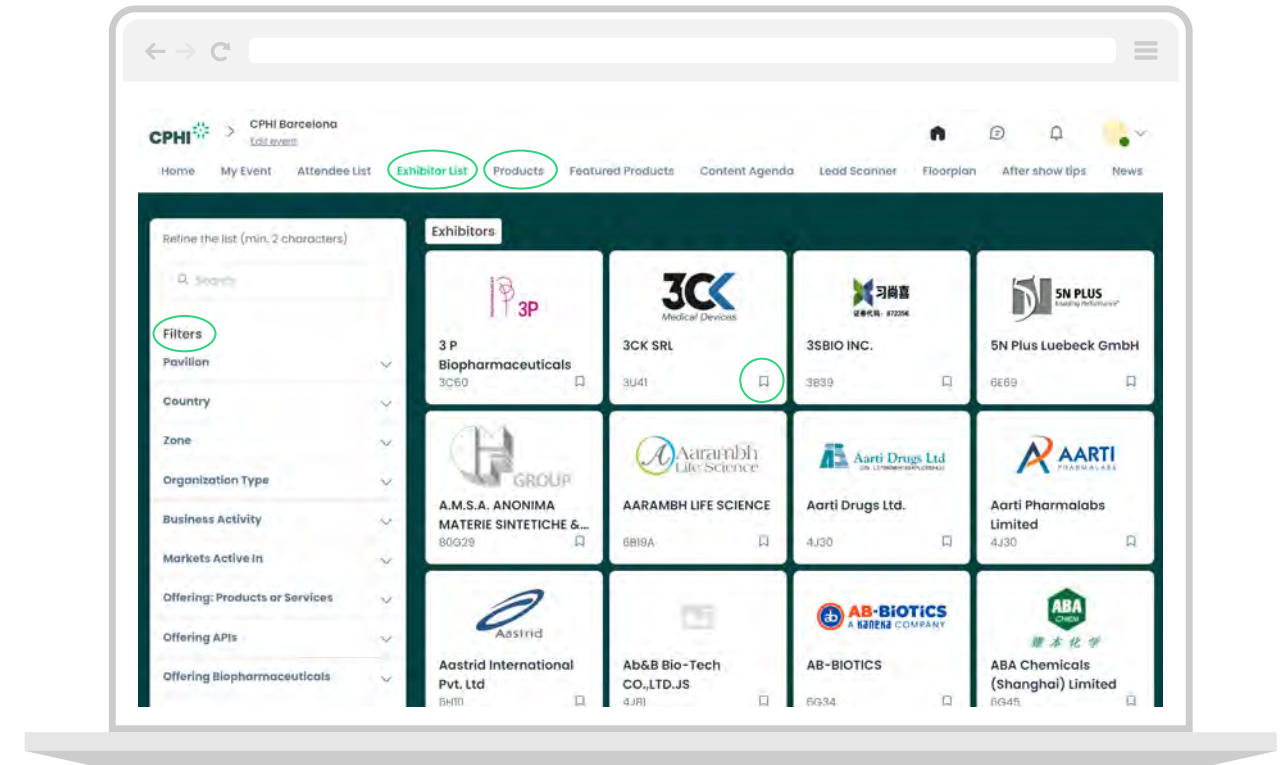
CPHI > CPHI Barcelona
Edit event

Home My Event Attendee List Exhibitor List Products Featured Products Content Agenda Lead Scanner Floorplan After show tips News

Refine the list (min. 2 characters)

Search

Filters

Pavilion

Country

Zone

Organization Type

Business Activity

Markets Active In

Offering: Products or Services

Offering APIs

Offering Biopharmaceuticals

Exhibitors

3P
3 P Biopharmaceuticals
3C60

3CK Medical Devices
3CK SRL
3U41

3SBIO INC.
3B39

5N PLUS
5N Plus Luebeck GmbH
6E69

GROUP
A.M.S.A. ANONIMA MATERIE SINTETICHE &...
80G29

Aarambh Life Science
AARAMBH LIFE SCIENCE
6B19A

Aarti Drugs Ltd
Aarti Drugs Ltd.
4J30

AARTI PHARMALABS
Aarti Pharmalabs Limited
4J30

Aastrid
Aastrid International Pvt. Ltd
6H10

Ab&B Bio-Tech CO.,LTD.JS
4J81

AB-BIOTICS A KANEKA COMPANY
AB-BIOTICS
6G34

ABA CHEM
ABA Chemicals (Shanghai) Limited
6G45